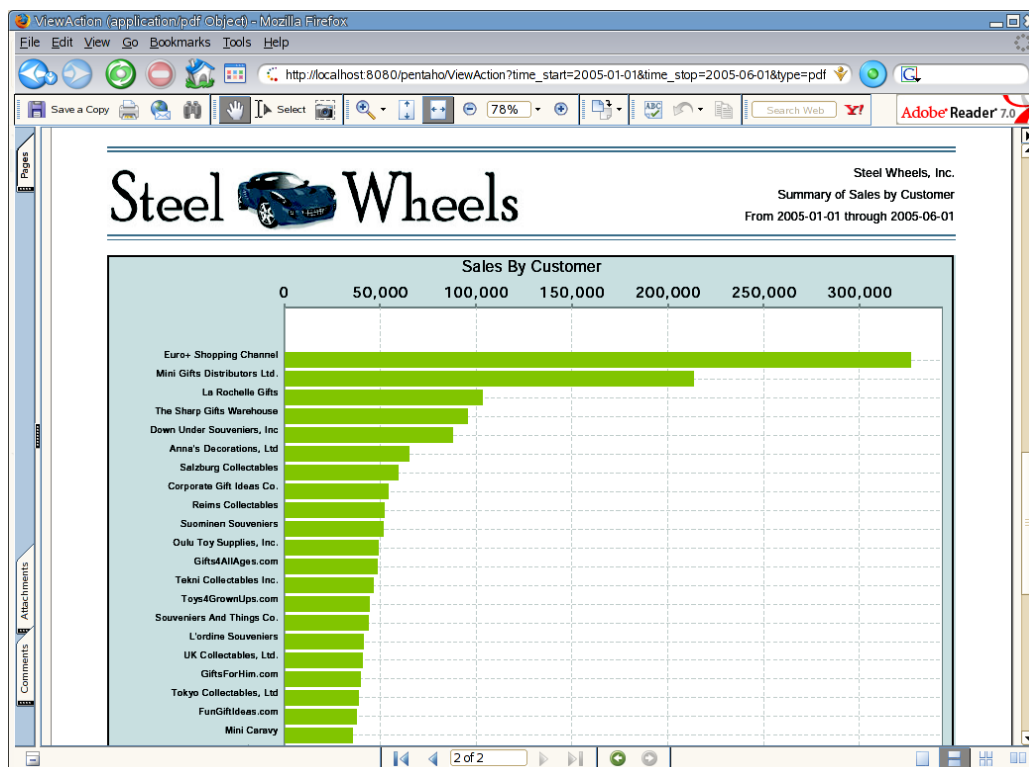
ViewAction (application/pdf Object) - Mozilla Firefox

File Edit View Go Bookmarks Tools Help

http://localhost:8080/pentaho/ViewAction?time_start=2005-01-01&time_stop=2005-06-01&type=pdf

Save a Copy Select 78% Search Web Y! Adobe Reader 7.0

Pages

Steel Wheels

Steel Wheels, Inc.
Summary of Sales by Customer
From 2005-01-01 through 2005-06-01

Sales By Customer

0 50,000 100,000 150,000 200,000 250,000 300,000

Euro+ Shopping Channel
Mini Gifts Distributors Ltd.
La Rochelle Gifts
The Sharp Gifts Warehouse
Down Under Souveniers, Inc
Anna's Decorations, Ltd
Salzburg Collectables
Corporate Gift Ideas Co.
Reims Collectables
Suominen Souveniers
Oulu Toy Supplies, Inc.
Gifts4AllAges.com
Tekni Collectables Inc.
Toys4GrownUps.com
Souveniers And Things Co.
L'ordine Souveniers
UK Collectables, Ltd.
GiftsForHim.com
Tokyo Collectables, Ltd
FunGiftIdeas.com
Mini Caravy

Attachments
Comments

2 of 2